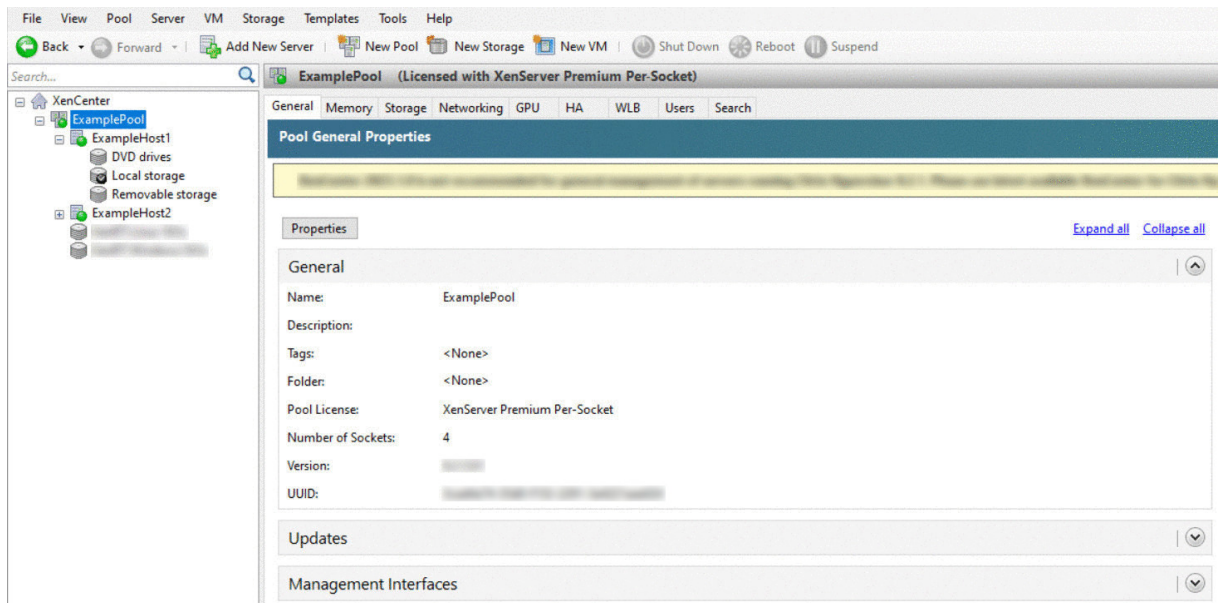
File View Pool Server VM Storage Templates Tools Help

Back Forward Add New Server New Pool New Storage New VM Shut Down Reboot Suspend

Search...

XenCenter
ExamplePool
ExampleHost1
DVD drives
Local storage
Removable storage
ExampleHost2
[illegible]
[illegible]

ExamplePool (Licensed with XenServer Premium Per-Socket)

General Memory Storage Networking GPU HA WLB Users Search

Pool General Properties

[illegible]

Properties

Expand all Collapse all

General

| | |
|---|---|
| Name: | ExamplePool |
| Description: | |
| Tags: | <None> |
| Folder: | <None> |
| Pool License: | XenServer Premium Per-Socket |
| Number of Sockets: | 4 |
| Version: | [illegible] |
| UUID: | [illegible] |

Updates

Management Interfaces